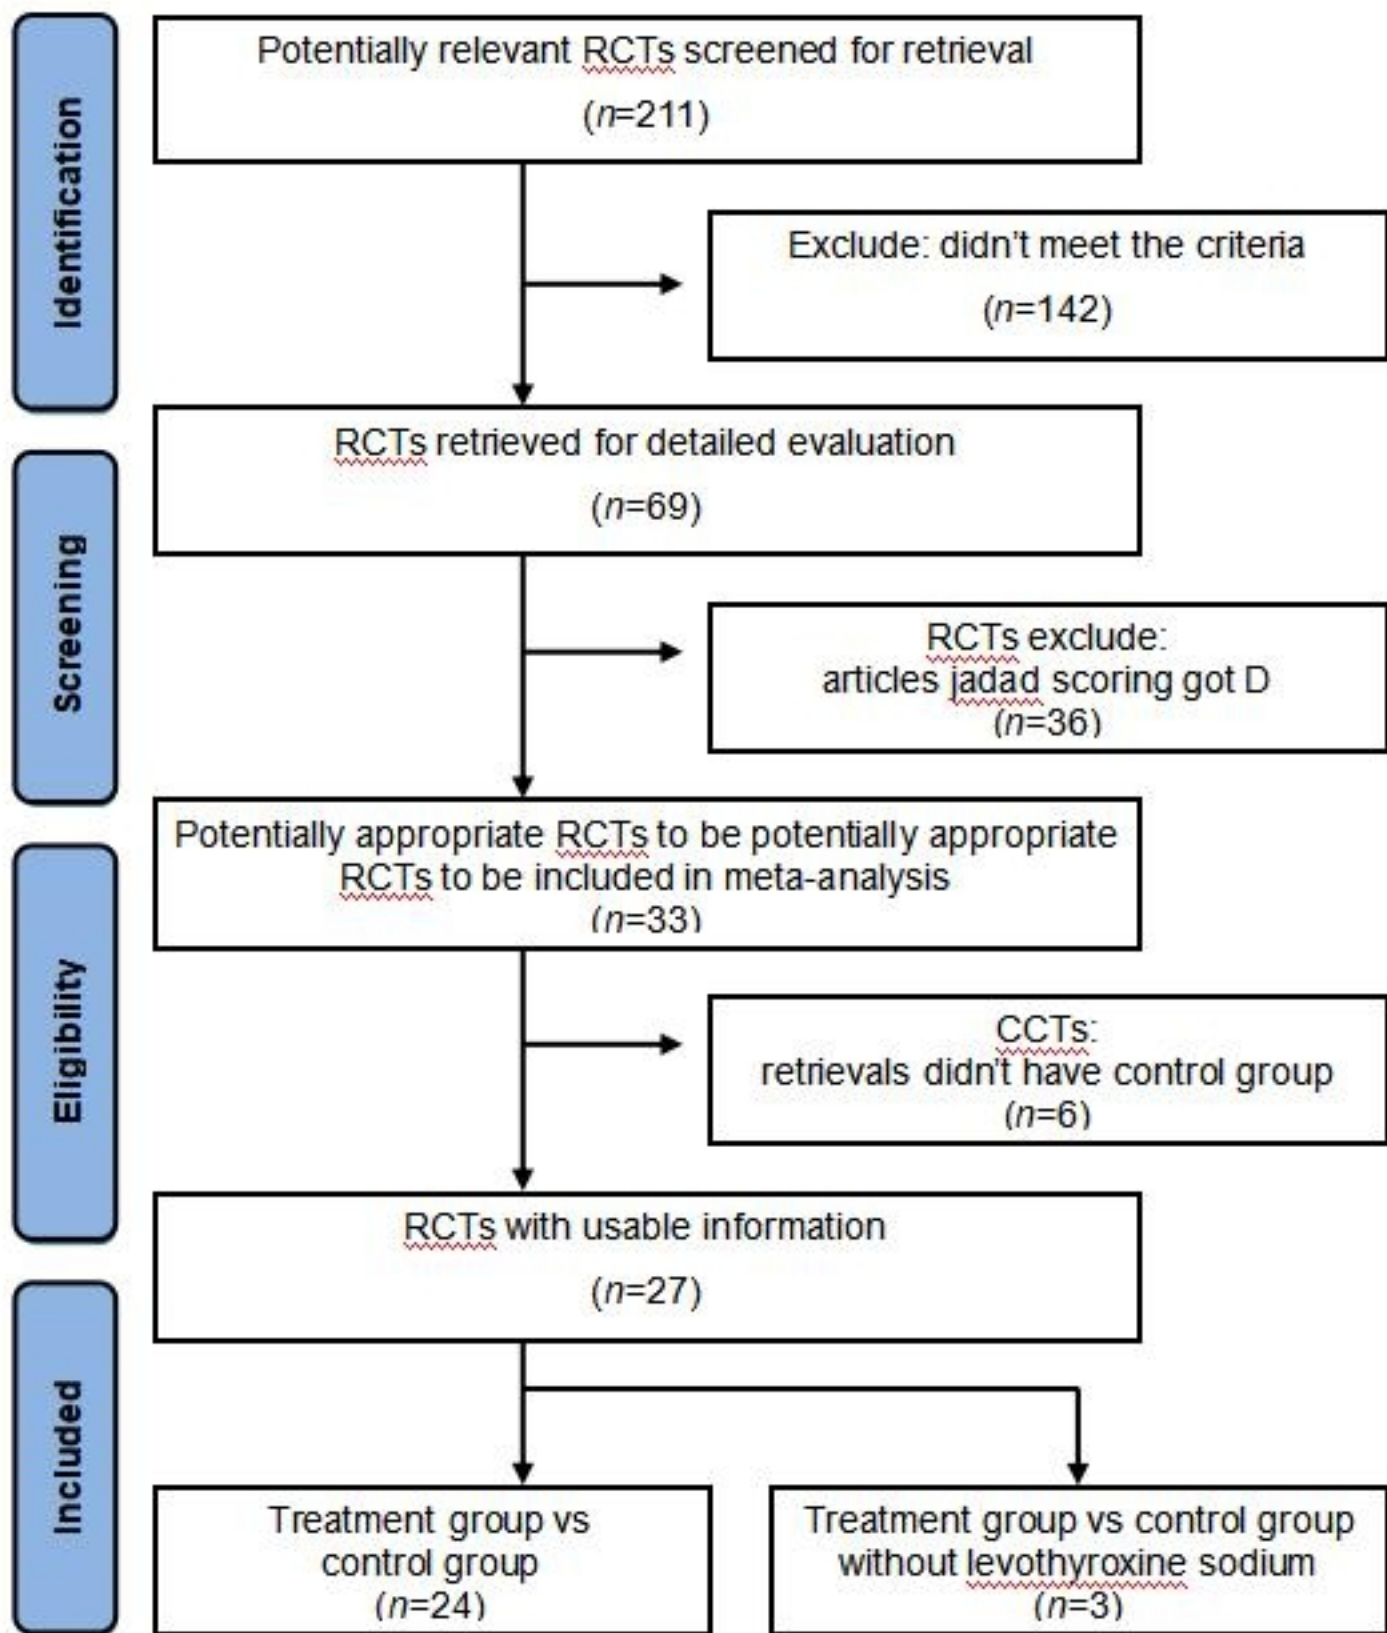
Identification

Potentially relevant RCTs screened for retrieval
($n$=211)

Exclude: didn't meet the criteria
($n$=142)

Screening

RCTs retrieved for detailed evaluation
($n$=69)

RCTs exclude:
articles jadad scoring got D
($n$=36)

Eligibility

Potentially appropriate RCTs to be potentially appropriate RCTs to be included in meta-analysis
($n$=33)

CCTs:
retrievals didn't have control group
($n$=6)

RCTs with usable information
($n$=27)

Included

Treatment group vs control group
($n$=24)

Treatment group vs control group without levothyroxine sodium
($n$=3)